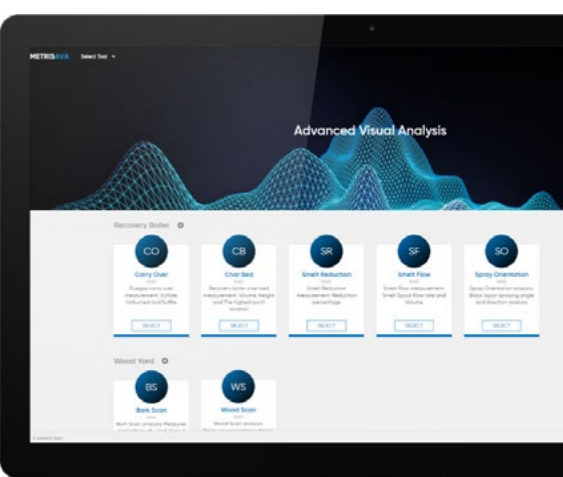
METRISAVA Select Tool

Advanced Visual Analysis

Recovery Boiler

CO
Carry Over
Fluegas carry over measurement. Sulfate (Unburned and Sulfite

SELECT

CB
Char Bed
Recovery boiler char bed measurement. Volume, Height and The highest point location

SELECT

SR
Smelt Reduction
Smelt Reduction measurement. Reduction percentage

SELECT

SF
Smelt Flow
Smelt flow measurement. Smelt Spout flow rate and Volume

SELECT

SO
Spray Orientation
Spray Orientation analysis. Black liquor spraying angle and direction analysis

SELECT

Wood Yard

BS
Bark Scan
Bark Scan analysis. Measures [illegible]

WS
Wood Scan
Wood Scan analysis. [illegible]